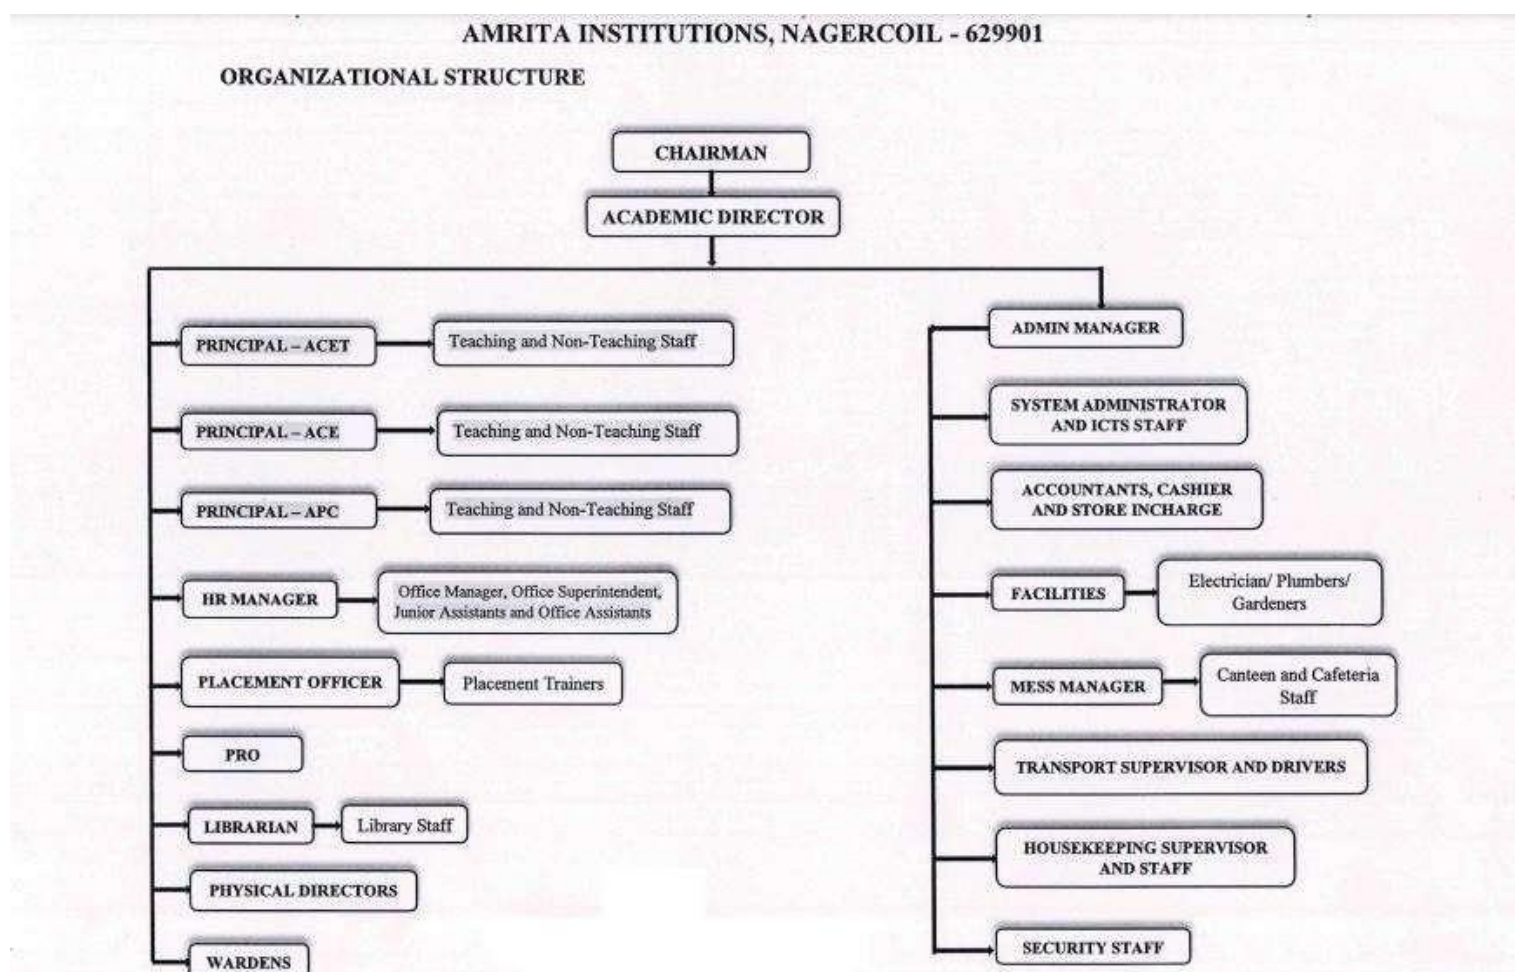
AMRITA INSTITUTIONS, NAGERCOIL - 629901

ORGANIZATIONAL STRUCTURE

CHAIRMAN

ACADEMIC DIRECTOR

PRINCIPAL – ACET

Teaching and Non-Teaching Staff

PRINCIPAL – ACE

Teaching and Non-Teaching Staff

PRINCIPAL – APC

Teaching and Non-Teaching Staff

HR MANAGER

Office Manager, Office Superintendent, Junior Assistants and Office Assistants

PLACEMENT OFFICER

Placement Trainers

PRO

LIBRARIAN

Library Staff

PHYSICAL DIRECTORS

WARDENS

ADMIN MANAGER

SYSTEM ADMINISTRATOR AND ICTS STAFF

ACCOUNTANTS, CASHIER AND STORE INCHARGE

FACILITIES

Electrician/ Plumbers/ Gardeners

MESS MANAGER

Canteen and Cafeteria Staff

TRANSPORT SUPERVISOR AND DRIVERS

HOUSEKEEPING SUPERVISOR AND STAFF

SECURITY STAFF